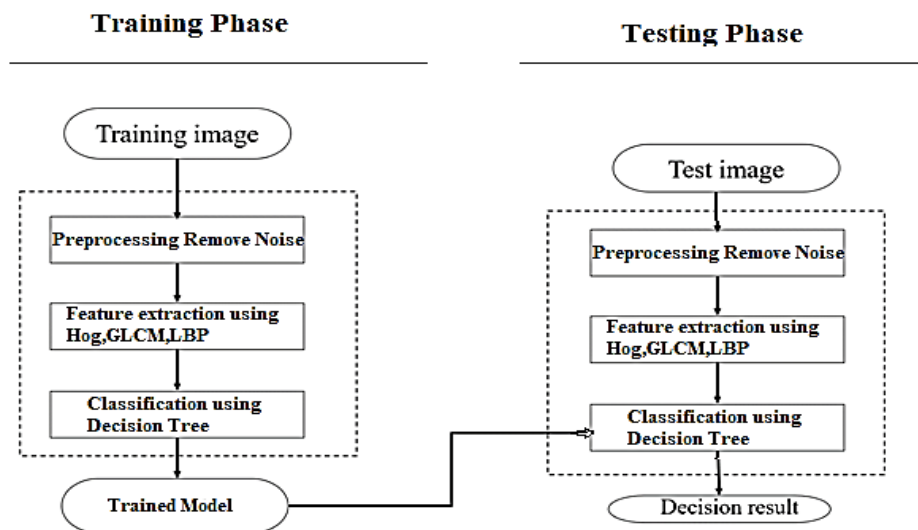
Training Phase

Training image

Preprocessing Remove Noise

Feature extraction using Hog,GLCM,LBP

Classification using Decision Tree

Trained Model

Testing Phase

Test image

Preprocessing Remove Noise

Feature extraction using Hog,GLCM,LBP

Classification using Decision Tree

Decision result